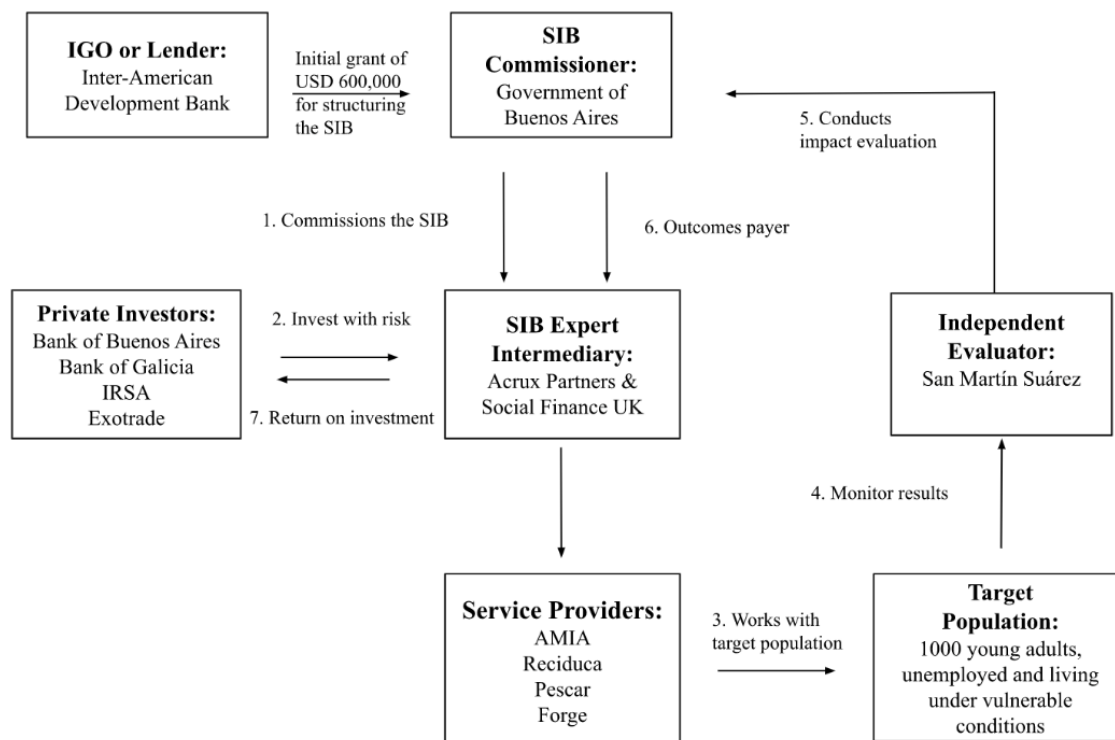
IGO or Lender:
Inter-American Development Bank

Initial grant of USD 600,000 for structuring the SIB

SIB Commissioner:
Government of Buenos Aires

5. Conducts impact evaluation

1. Commissions the SIB

6. Outcomes payer

Private Investors:
Bank of Buenos Aires
Bank of Galicia
IRSA
Exotrade

2. Invest with risk

7. Return on investment

SIB Expert Intermediary:
Acrux Partners & Social Finance UK

Independent Evaluator:
San Martín Suárez

4. Monitor results

Service Providers:
AMIA
Reciduca
Pescar
Forge

3. Works with target population

Target Population:
1000 young adults, unemployed and living under vulnerable conditions